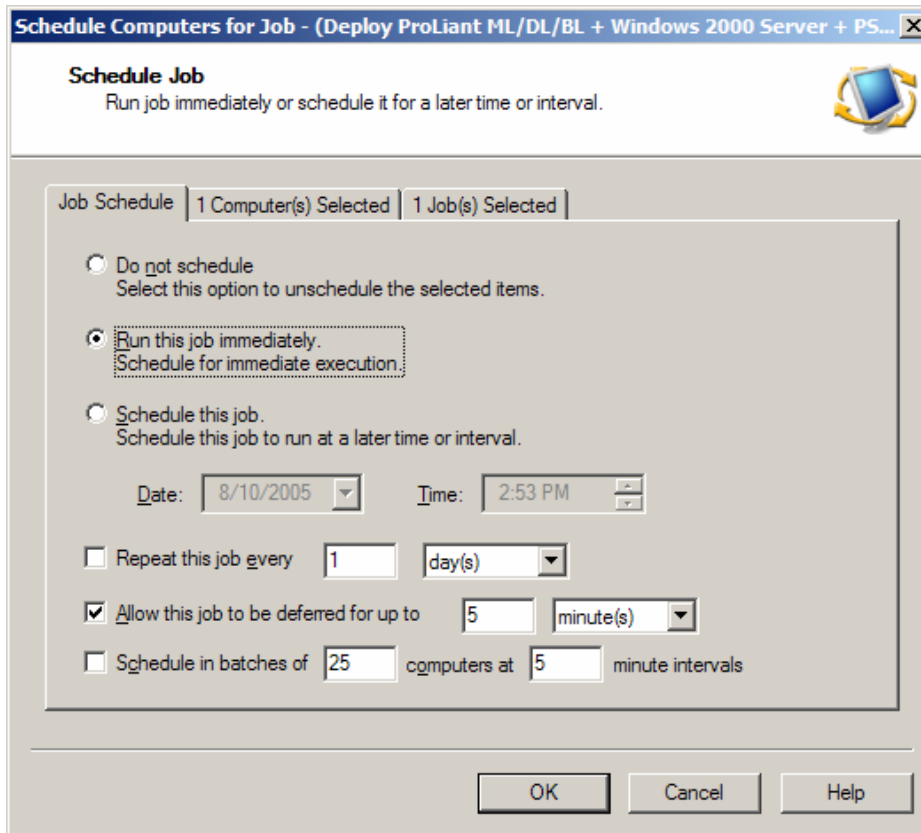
Schedule Computers for Job - (Deploy ProLiant ML/DL/BL + Windows 2000 Server + PS...

Schedule Job
Run job immediately or schedule it for a later time or interval.

Job Schedule | 1 Computer(s) Selected | 1 Job(s) Selected

Do not schedule
Select this option to unschedule the selected items.

Run this job immediately.
Schedule for immediate execution.

Schedule this job.
Schedule this job to run at a later time or interval.

Date: 8/10/2005 Time: 2:53 PM

Repeat this job every 1 day(s)

Allow this job to be deferred for up to 5 minute(s)

Schedule in batches of 25 computers at 5 minute intervals

OK Cancel Help